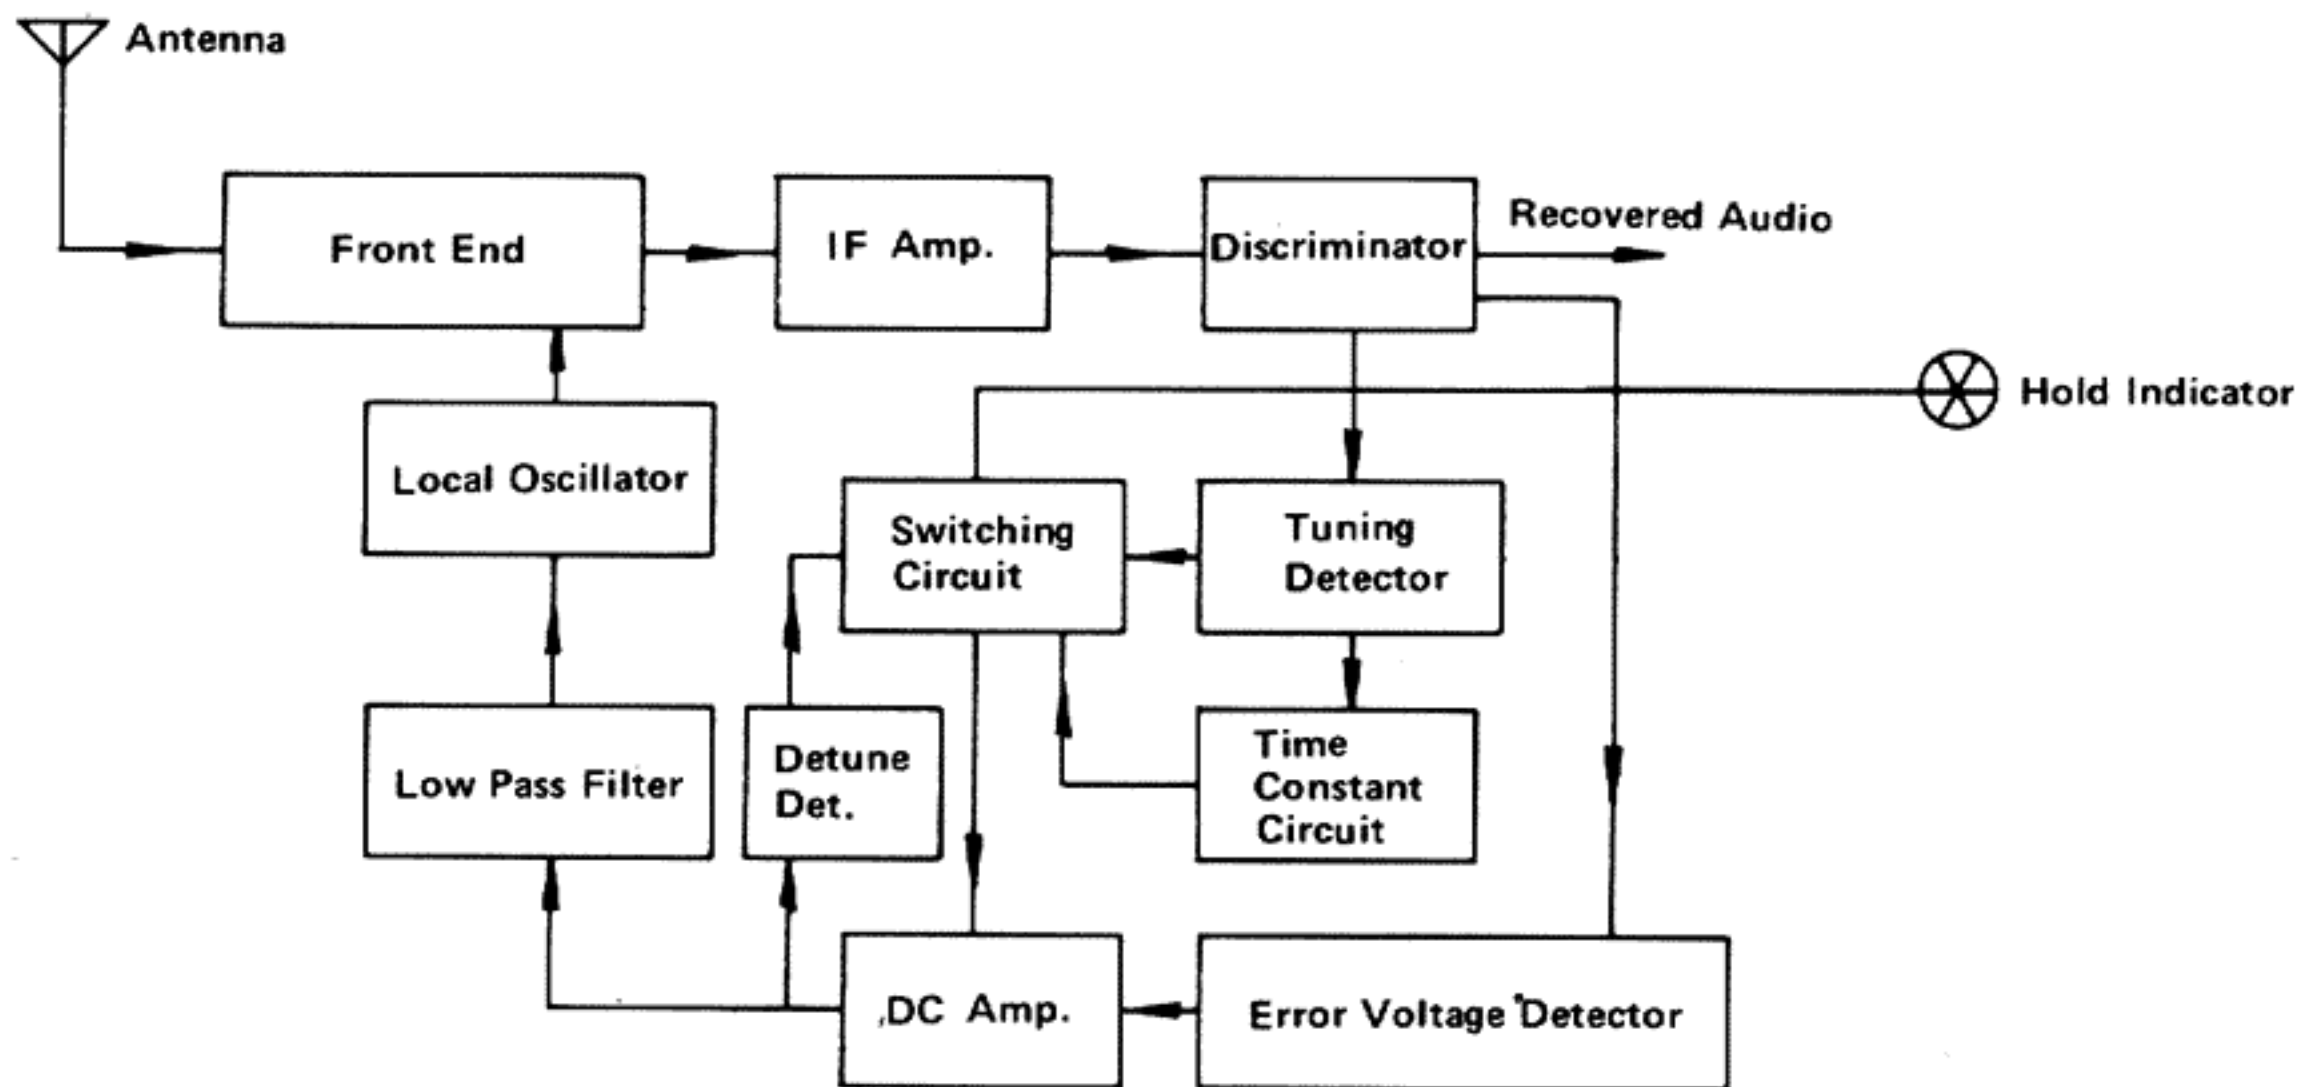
Antenna

Front End

IF Amp.

Discriminator

Recovered Audio

Hold Indicator

Local Oscillator

Switching Circuit

Tuning Detector

Low Pass Filter

Detune Det.

Time Constant Circuit

DC Amp.

Error Voltage Detector